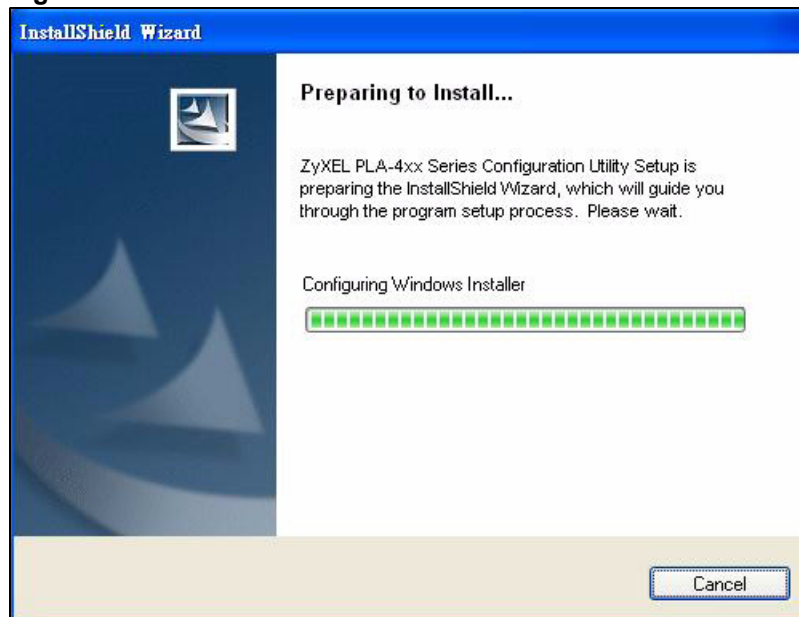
InstallShield Wizard

Preparing to Install...

ZyXEL PLA-4xx Series Configuration Utility Setup is preparing the InstallShield Wizard, which will guide you through the program setup process. Please wait.

Configuring Windows Installer

Cancel